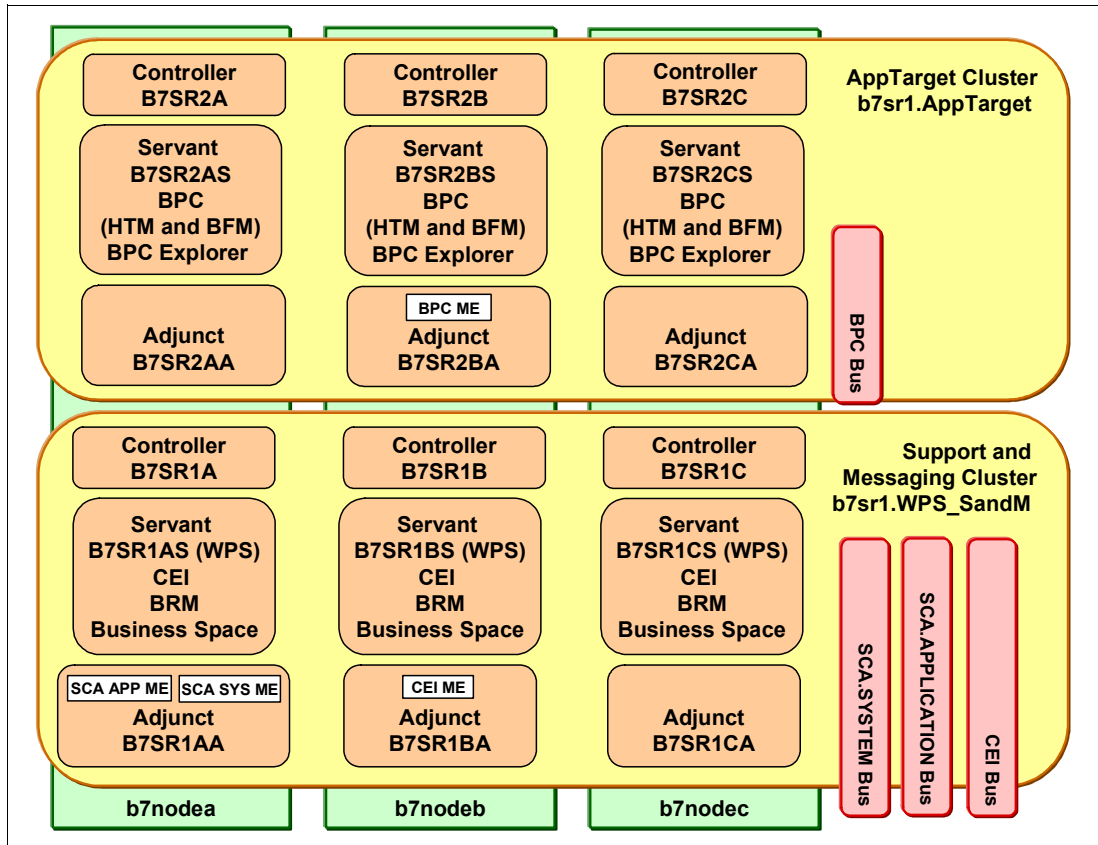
Controller
B7SR2A

Servant
B7SR2AS
BPC
(HTM and BFM)
BPC Explorer

Adjunct
B7SR2AA

Controller
B7SR2B

Servant
B7SR2BS
BPC
(HTM and BFM)
BPC Explorer

BPC ME
Adjunct
B7SR2BA

Controller
B7SR2C

Servant
B7SR2CS
BPC
(HTM and BFM)
BPC Explorer

Adjunct
B7SR2CA

AppTarget Cluster
b7sr1.AppTarget

BPC Bus

Controller
B7SR1A

Servant
B7SR1AS (WPS)
CEI
BRM
Business Space

SCA APP ME
SCA SYS ME
Adjunct
B7SR1AA

Controller
B7SR1B

Servant
B7SR1BS (WPS)
CEI
BRM
Business Space

CEI ME
Adjunct
B7SR1BA

Controller
B7SR1C

Servant
B7SR1CS (WPS)
CEI
BRM
Business Space

Adjunct
B7SR1CA

Support and
Messaging Cluster
b7sr1.WPS_SandM

SCA.SYSTEM Bus

SCA.APPLICATION Bus

CEI Bus

b7nodea

b7nodeb

b7nodec